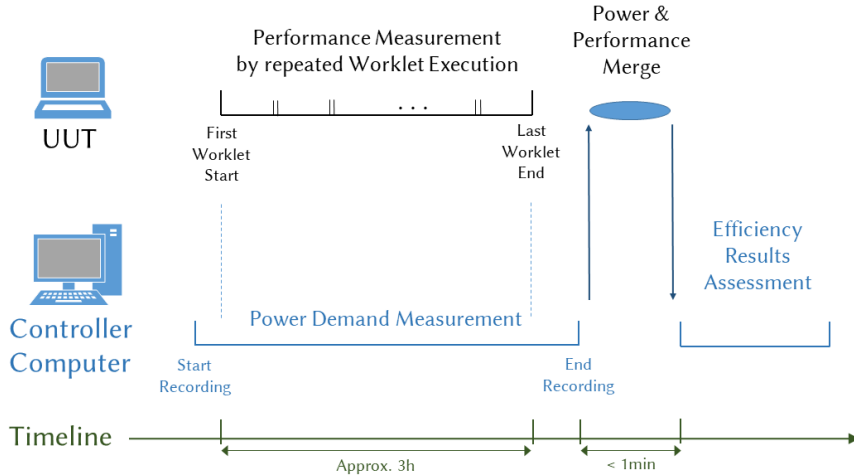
Performance Measurement by repeated Worklet Execution

Power & Performance Merge

UUT

First Worklet Start

. . .

Last Worklet End

Efficiency Results Assessment

Controller Computer

Power Demand Measurement

Start Recording

End Recording

Timeline

Approx. 3h

< 1min